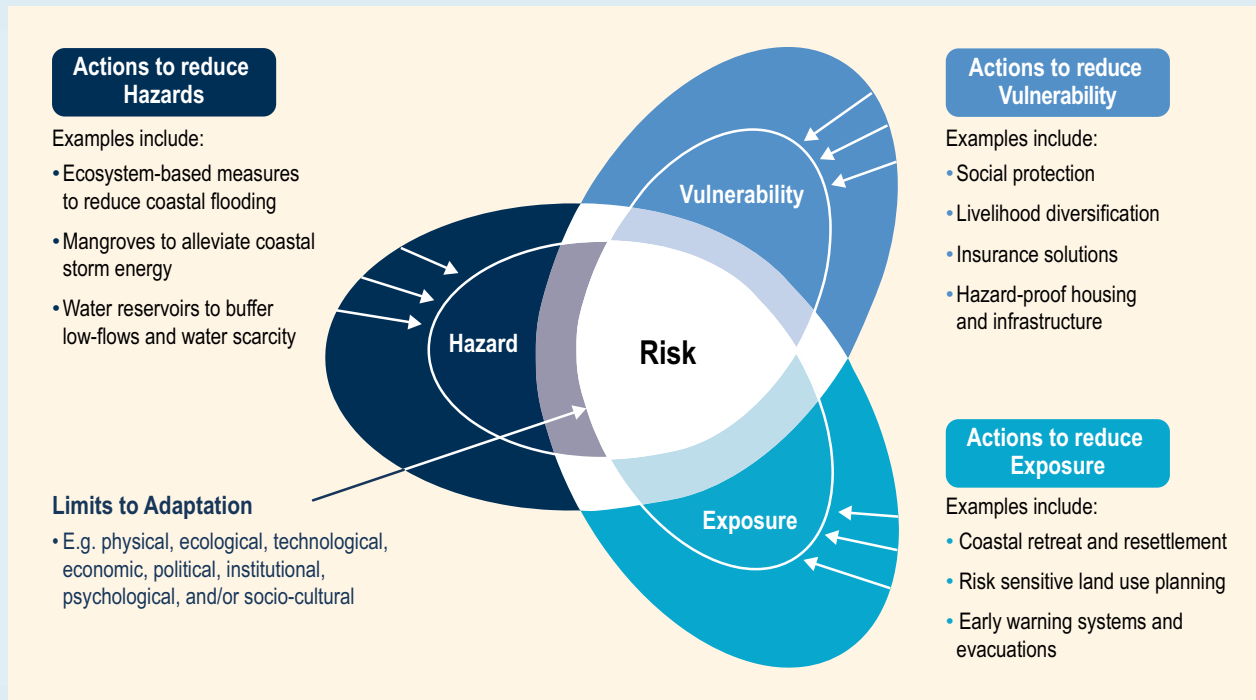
Actions to reduce Hazards

Examples include:

• Ecosystem-based measures to reduce coastal flooding

• Mangroves to alleviate coastal storm energy

• Water reservoirs to buffer low-flows and water scarcity

Actions to reduce Vulnerability

Examples include:

• Social protection

• Livelihood diversification

• Insurance solutions

• Hazard-proof housing and infrastructure

Vulnerability

Hazard

Risk

Exposure

Actions to reduce Exposure

Examples include:

• Coastal retreat and resettlement

• Risk sensitive land use planning

• Early warning systems and evacuations

Limits to Adaptation

• E.g. physical, ecological, technological, economic, political, institutional, psychological, and/or socio-cultural